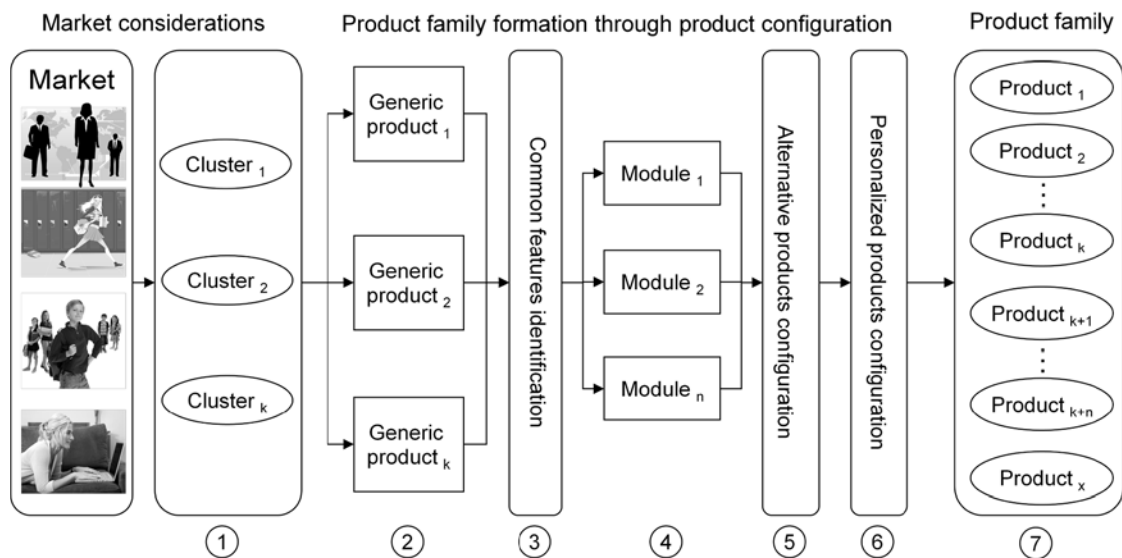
Market considerations

Product family formation through product configuration

Product family

Market

Cluster $_1$

Cluster $_2$

Cluster $_k$

Generic product $_1$

Generic product $_2$

Generic product $_k$

Common features identification

Module $_1$

Module $_2$

Module $_n$

Alternative products configuration

Personalized products configuration

Product $_1$

Product $_2$

⋮

Product $_k$

Product $_{k+1}$

⋮

Product $_{k+n}$

Product $_x$

1

2

3

4

5

6

7